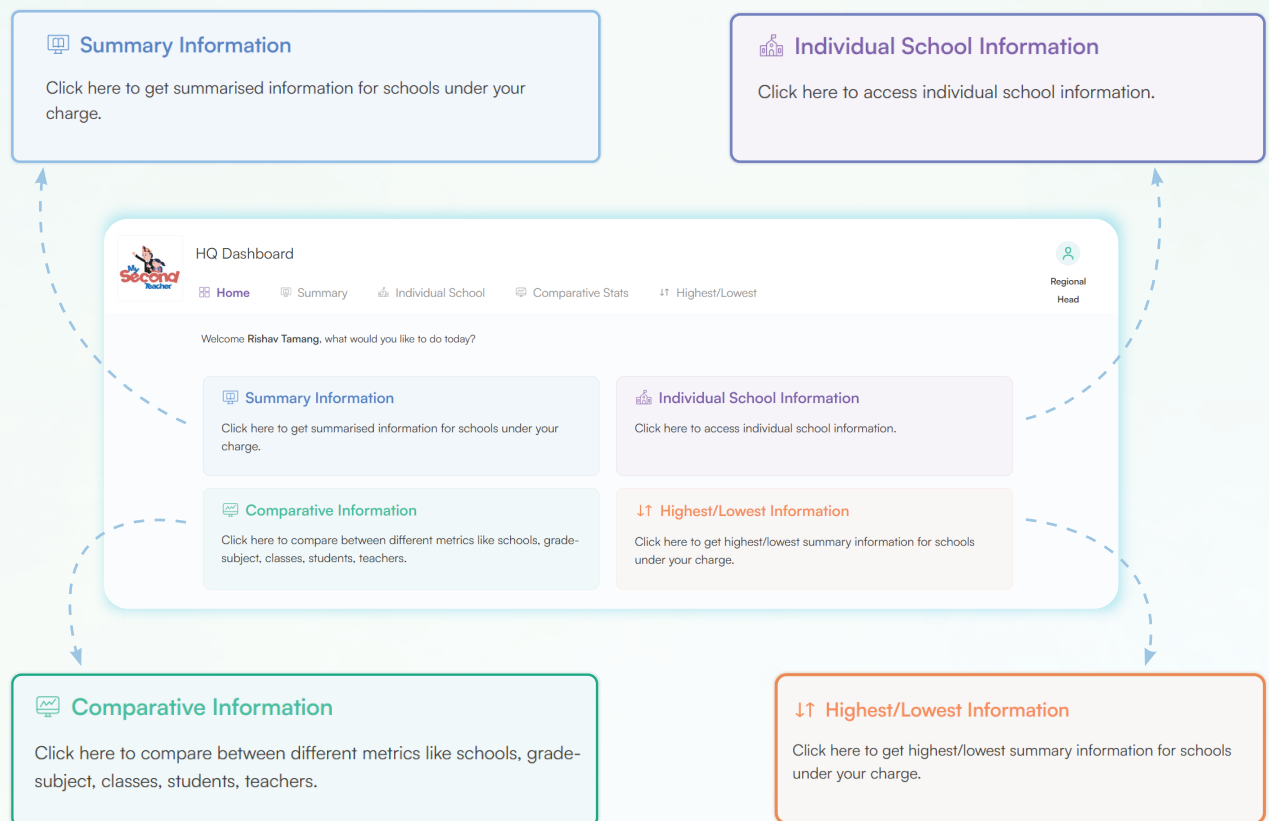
Summary Information

Click here to get summarised information for schools under your charge.

Individual School Information

Click here to access individual school information.

My Second Teacher

HQ Dashboard

Home   Summary   Individual School   Comparative Stats   ↓↑ Highest/Lowest

Regional Head

Welcome **Rishav Tamang**, what would you like to do today?

Summary Information

Click here to get summarised information for schools under your charge.

Individual School Information

Click here to access individual school information.

Comparative Information

Click here to compare between different metrics like schools, grade-subject, classes, students, teachers.

↓↑ Highest/Lowest Information

Click here to get highest/lowest summary information for schools under your charge.

Comparative Information

Click here to compare between different metrics like schools, grade-subject, classes, students, teachers.

↓↑ Highest/Lowest Information

Click here to get highest/lowest summary information for schools under your charge.